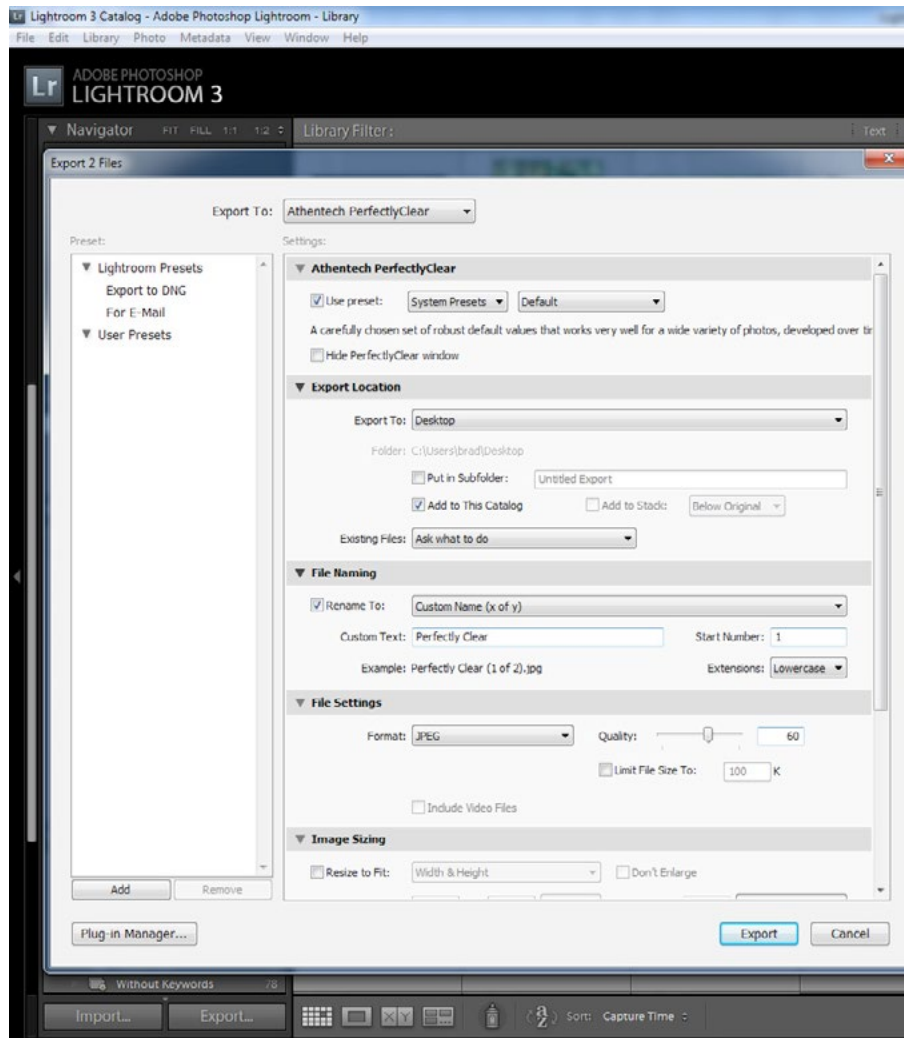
Lightroom 3 Catalog - Adobe Photoshop Lightroom - Library
File Edit Library Photo Metadata View Window Help

Lr ADOBE PHOTOSHOP LIGHTROOM 3

▼ Navigator FIT FILL 1:1 1:2 ÷ Library Filter: Text

Export 2 Files

Export To: Athentech PerfectlyClear

Preset:
Settings:

▼ Lightroom Presets
Export to DNG
For E-Mail
▼ User Presets

▼ Athentech PerfectlyClear
Use preset: System Presets Default
A carefully chosen set of robust default values that works very well for a wide variety of photos, developed over tir
Hide PerfectlyClear window

▼ Export Location
Export To: Desktop
Folder: C:\Users\brad\Desktop
Put in Subfolder: Untitled Export
Add to This Catalog Add to Stack: Below Original
Existing Files: Ask what to do

▼ File Naming
Rename To: Custom Name (x of y)
Custom Text: Perfectly Clear Start Number: 1
Example: Perfectly Clear (1 of 2).jpg Extensions: Lowercase

▼ File Settings
Format: JPEG Quality: 60
Limit File Size To: 100 K
Include Video Files

▼ Image Sizing
Resize to Fit: Width & Height Don't Enlarge

Add Remove

Plug-in Manager...

Export Cancel

Without Keywords 78

Import... Export... Sort: Capture Time ÷